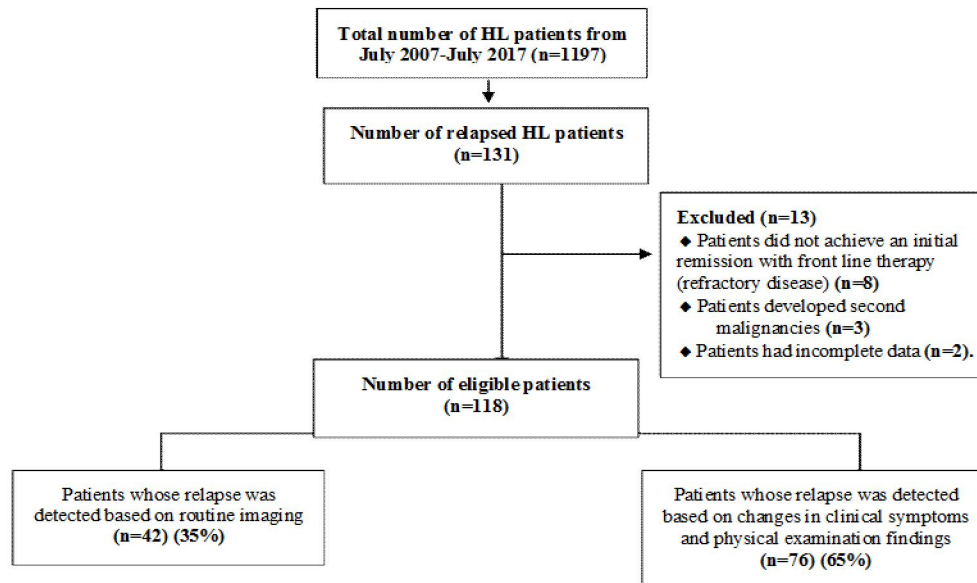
Total number of HL patients from July 2007-July 2017 (n=1197)

Number of relapsed HL patients (n=131)

Excluded (n=13)
◆ Patients did not achieve an initial remission with front line therapy (refractory disease) (n=8)
◆ Patients developed second malignancies (n=3)
◆ Patients had incomplete data (n=2).

Number of eligible patients (n=118)

Patients whose relapse was detected based on routine imaging (n=42) (35%)

Patients whose relapse was detected based on changes in clinical symptoms and physical examination findings (n=76) (65%)